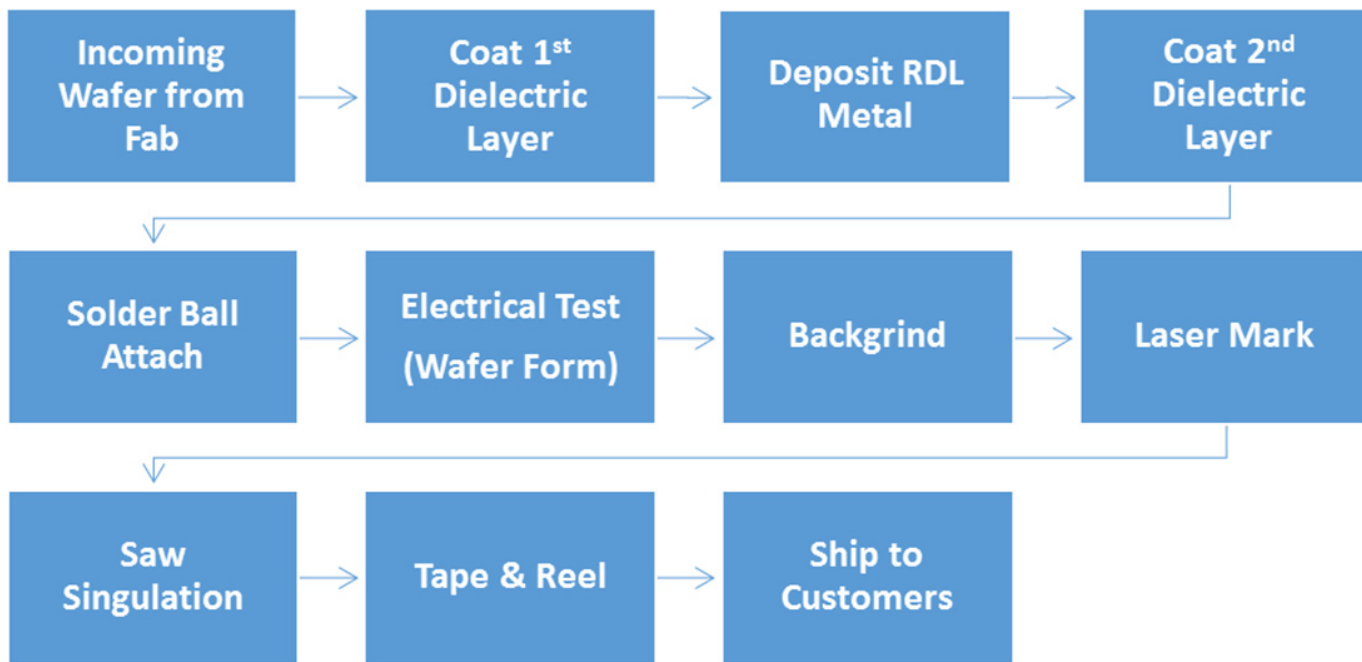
Incoming Wafer from Fab

Coat 1$^{st}$ Dielectric Layer

Deposit RDL Metal

Coat 2$^{nd}$ Dielectric Layer

Solder Ball Attach

Electrical Test (Wafer Form)

Backgrind

Laser Mark

Saw Singulation

Tape & Reel

Ship to Customers